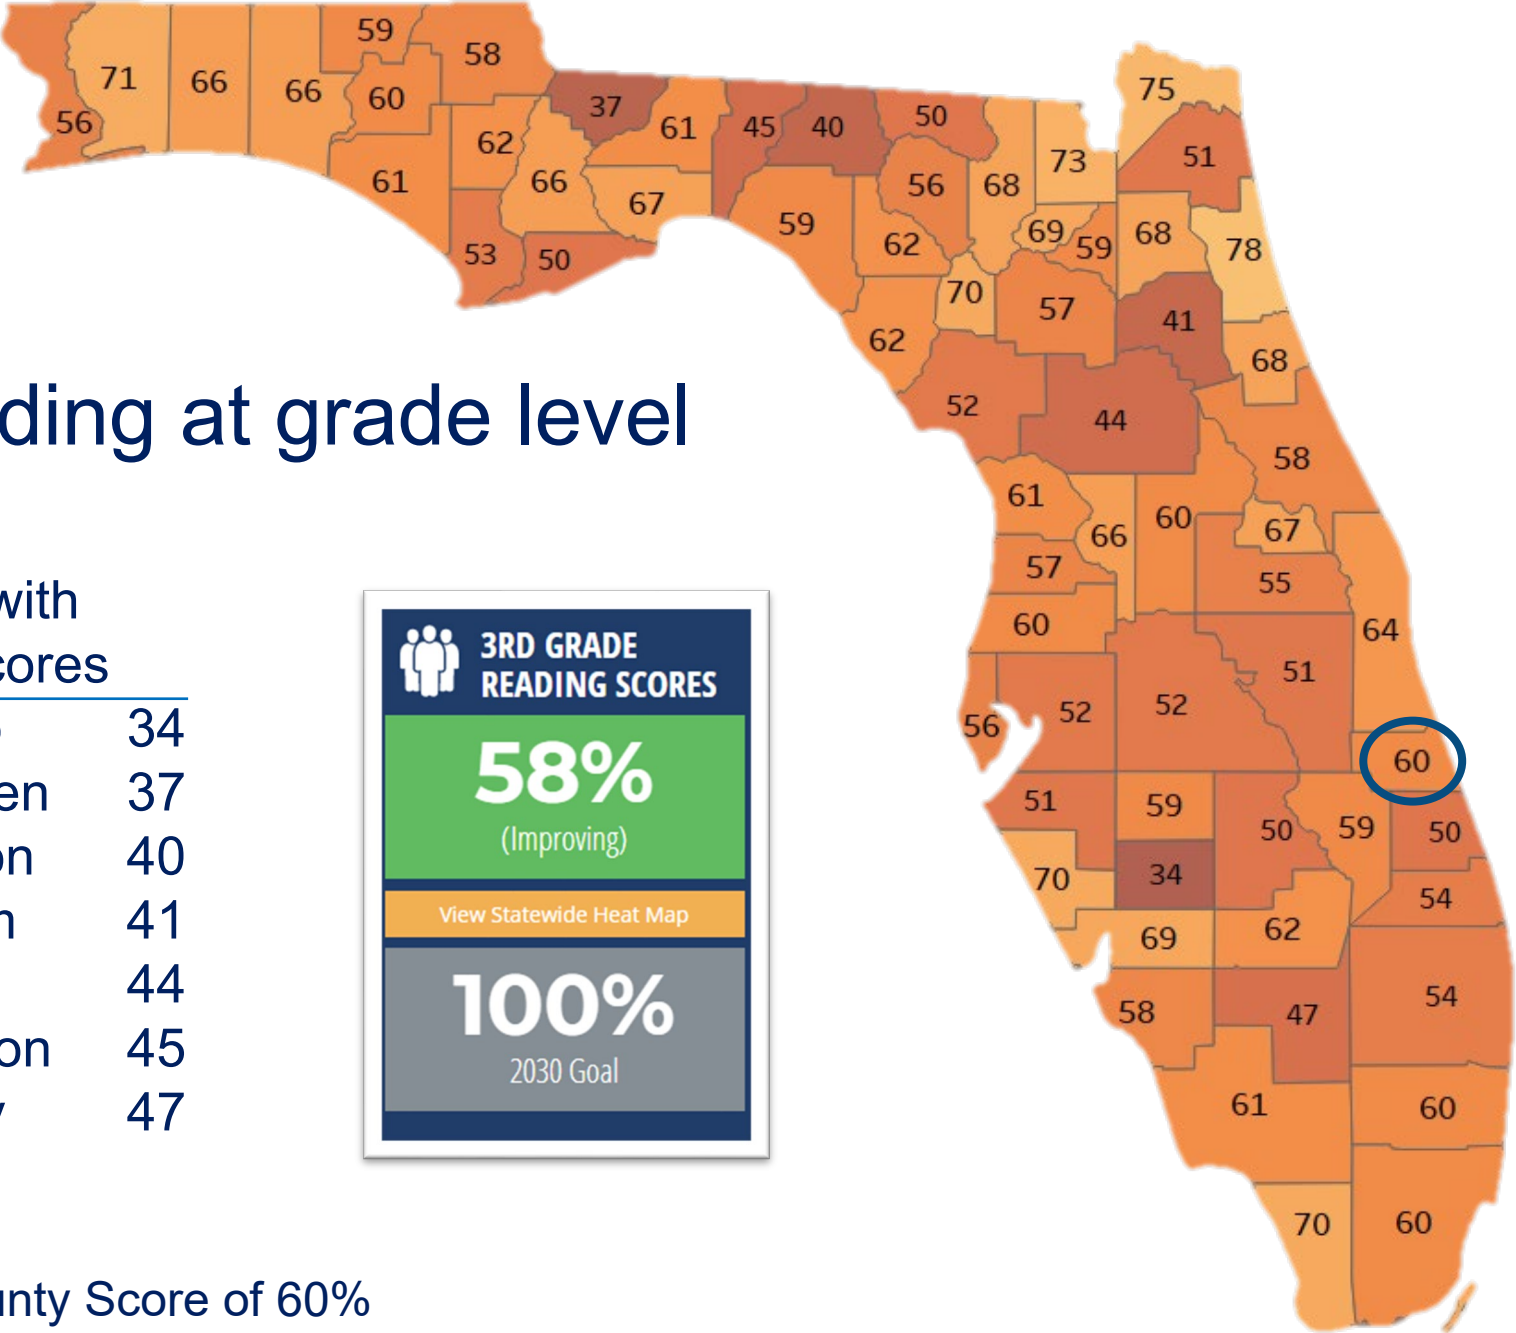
ding at grade level

with
cores

| | |
|---|---|
| | 34 |
| en | 37 |
| on | 40 |
| n | 41 |
| | 44 |
| on | 45 |
| / | 47 |

unty Score of 60%

3RD GRADE READING SCORES

58%
(Improving)

View Statewide Heat Map

100%
2030 Goal

71 66 66 59 58 56 60 61 62 37 61 45 40 50 75 51 66 67 53 50 59 56 68 73 62 69 59 68 78 70 57 41 62 68 52 44 58 61 66 60 67 57 55 60 64 51 56 52 52 60 51 59 50 59 50 70 34 54 69 62 58 47 54 61 60 70 60